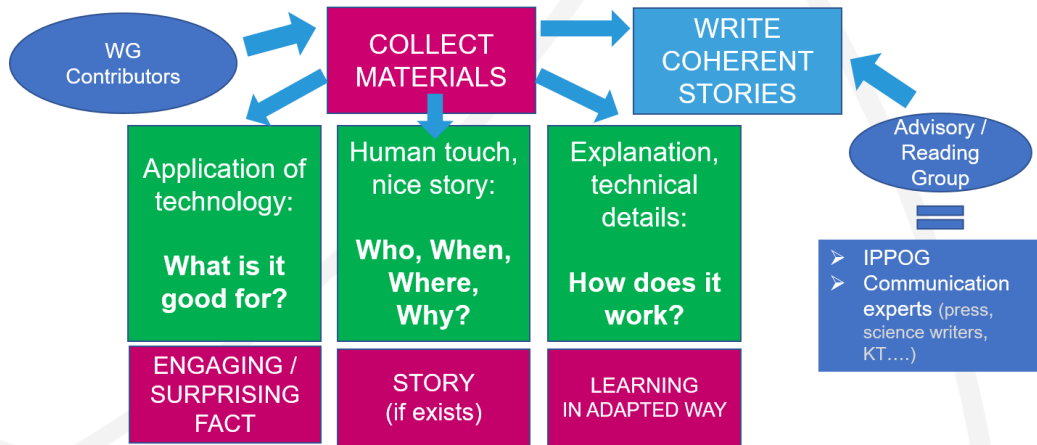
WG Contributors

COLLECT MATERIALS

WRITE COHERENT STORIES

Application of technology:

What is it good for?

Human touch, nice story:

Who, When, Where, Why?

Explanation, technical details:

How does it work?

Advisory / Reading Group

➢ IPPOG
➢ Communication experts (press, science writers, KT….)

ENGAGING / SURPRISING FACT

STORY (if exists)

LEARNING IN ADAPTED WAY